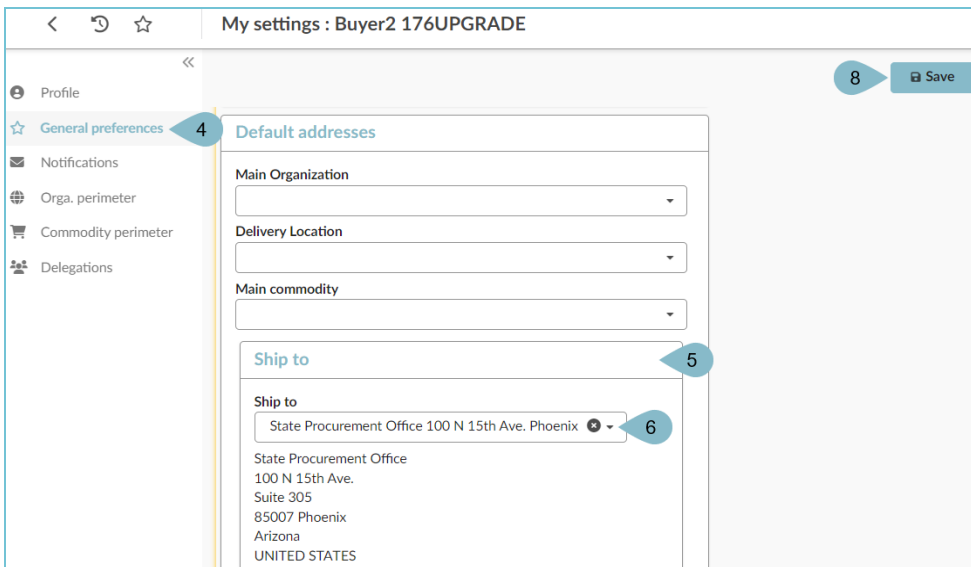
My settings : Buyer2 176UPGRADE

Profile
General preferences
4
Notifications
Orga. perimeter
Commodity perimeter
Delegations

8
Save

Default addresses

Main Organization

Delivery Location

Main commodity

Ship to
5

Ship to
State Procurement Office 100 N 15th Ave. Phoenix
6

State Procurement Office
100 N 15th Ave.
Suite 305
85007 Phoenix
Arizona
UNITED STATES